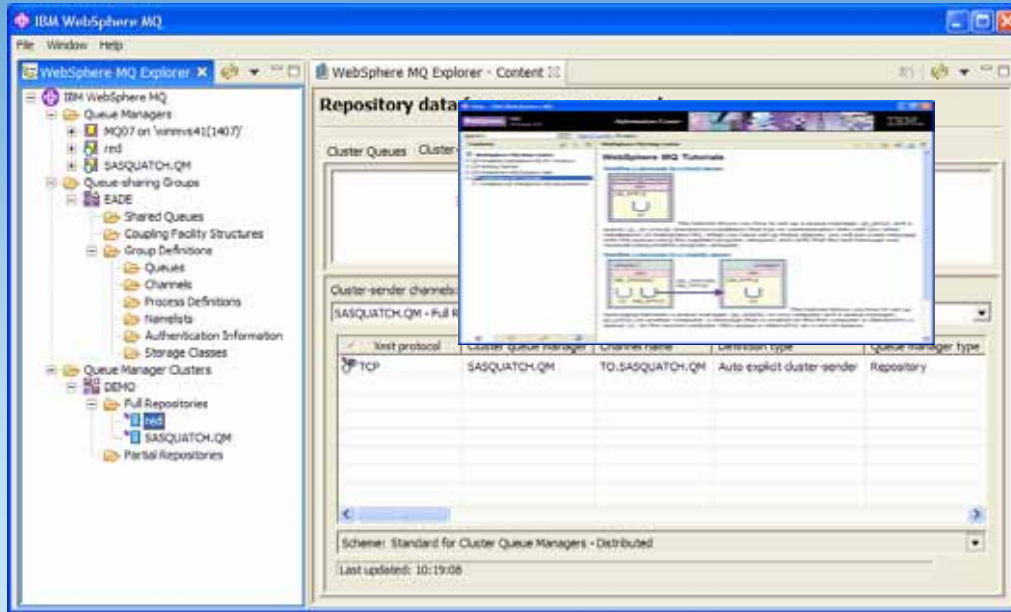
IBM WebSphere MQ

File Window Help

WebSphere MQ Explorer

IBM WebSphere MQ
Queue Managers
MQ07 on 'winmvs41(1407)'
red
SASQUATCH.QM
Queue-sharing Groups
EADE
Shared Queues
Coupling Facility Structures
Group Definitions
Queues
Channels
Process Definitions
Namelists
Authentication Information
Storage Classes
Queue Manager Clusters
DEMO
Full Repositories
red
SASQUATCH.QM
Partial Repositories

WebSphere MQ Explorer - Content

Repository data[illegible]

Cluster Queues Cluster-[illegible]

WebSphere MQ Tutorials

IBM

Cluster-sender channels:

SASQUATCH.QM - Full R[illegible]

| Xmit protocol | Cluster Queue Manager | Channel name | Definition type | Queue manager type |
|---|---|---|---|---|
| TCP | SASQUATCH.QM | TO.SASQUATCH.QM | Auto explicit cluster-sender | Repository |

Scheme: Standard for Cluster Queue Managers - Distributed

Last updated: 10:19:08